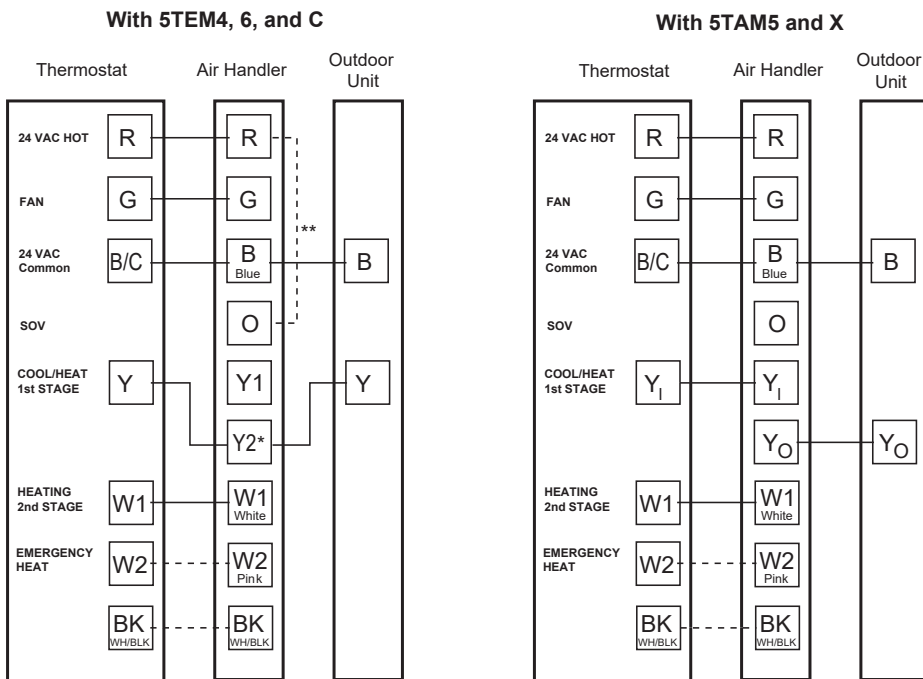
With 5TEM4, 6, and C

Thermostat
Air Handler
Outdoor Unit

24 VAC HOT
R
R

FAN
G
G

24 VAC Common
B/C
B
Blue
B

**

SOV
O

COOL/HEAT 1st STAGE
Y
Y1
Y

Y2*

HEATING 2nd STAGE
W1
W1
White

EMERGENCY HEAT
W2
W2
Pink

BK
WH/BLK
BK
WH/BLK

With 5TAM5 and X

Thermostat
Air Handler
Outdoor Unit

24 VAC HOT
R
R

FAN
G
G

24 VAC Common
B/C
B
Blue
B

SOV
O

COOL/HEAT 1st STAGE
$Y_I$
$Y_I$

$Y_O$
$Y_O$

HEATING 2nd STAGE
W1
W1
White

EMERGENCY HEAT
W2
W2
Pink

BK
WH/BLK
BK
WH/BLK